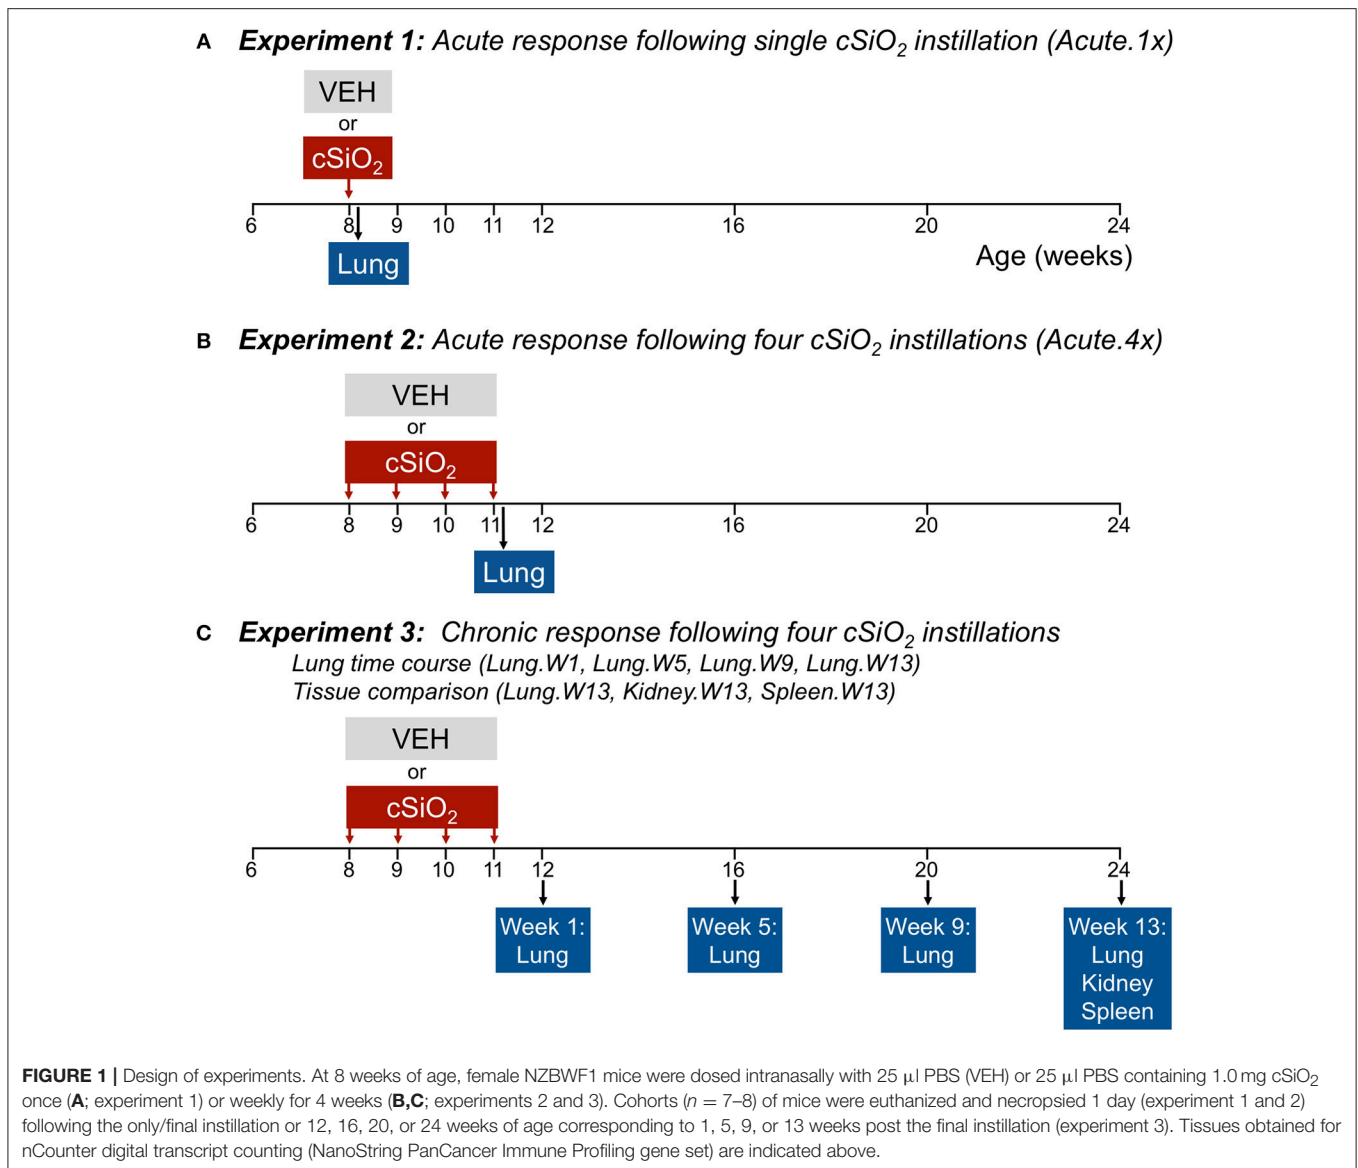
A **Experiment 1:** Acute response following single $cSiO_2$ instillation (Acute.1x)

VEH

or

$cSiO_2$

6 8 9 10 11 12 16 20 24

Age (weeks)

Lung

B **Experiment 2:** Acute response following four $cSiO_2$ instillations (Acute.4x)

VEH

or

$cSiO_2$

6 8 9 10 11 12 16 20 24

Lung

C **Experiment 3:** Chronic response following four $cSiO_2$ instillations

Lung time course (Lung.W1, Lung.W5, Lung.W9, Lung.W13)

Tissue comparison (Lung.W13, Kidney.W13, Spleen.W13)

VEH

or

$cSiO_2$

6 8 9 10 11 12 16 20 24

Week 1: Lung

Week 5: Lung

Week 9: Lung

Week 13: Lung Kidney Spleen

**FIGURE 1 |** Design of experiments. At 8 weeks of age, female NZBWF1 mice were dosed intranasally with 25 µl PBS (VEH) or 25 µl PBS containing 1.0 mg $cSiO_2$ once (**A**; experiment 1) or weekly for 4 weeks (**B,C**; experiments 2 and 3). Cohorts ($n$ = 7–8) of mice were euthanized and necropsied 1 day (experiment 1 and 2) following the only/final instillation or 12, 16, 20, or 24 weeks of age corresponding to 1, 5, 9, or 13 weeks post the final instillation (experiment 3). Tissues obtained for nCounter digital transcript counting (NanoString PanCancer Immune Profiling gene set) are indicated above.